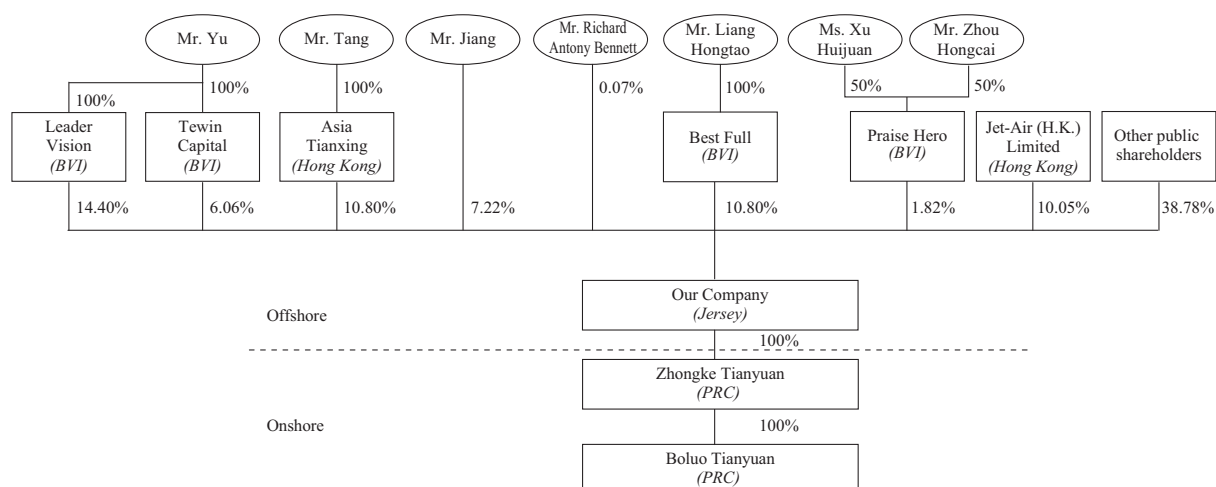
Mr. Yu

Mr. Tang

Mr. Jiang

Mr. Richard Antony Bennett

Mr. Liang Hongtao

Ms. Xu Huijuan

Mr. Zhou Hongcai

100%

100%

100%

0.07%

100%

50%

50%

Leader Vision *(BVI)*

Tewin Capital *(BVI)*

Asia Tianxing *(Hong Kong)*

Best Full *(BVI)*

Praise Hero *(BVI)*

Jet-Air (H.K.) Limited *(Hong Kong)*

Other public shareholders

14.40%

6.06%

10.80%

7.22%

10.80%

1.82%

10.05%

38.78%

Offshore

Our Company *(Jersey)*

100%

Zhongke Tianyuan *(PRC)*

Onshore

100%

Boluo Tianyuan *(PRC)*